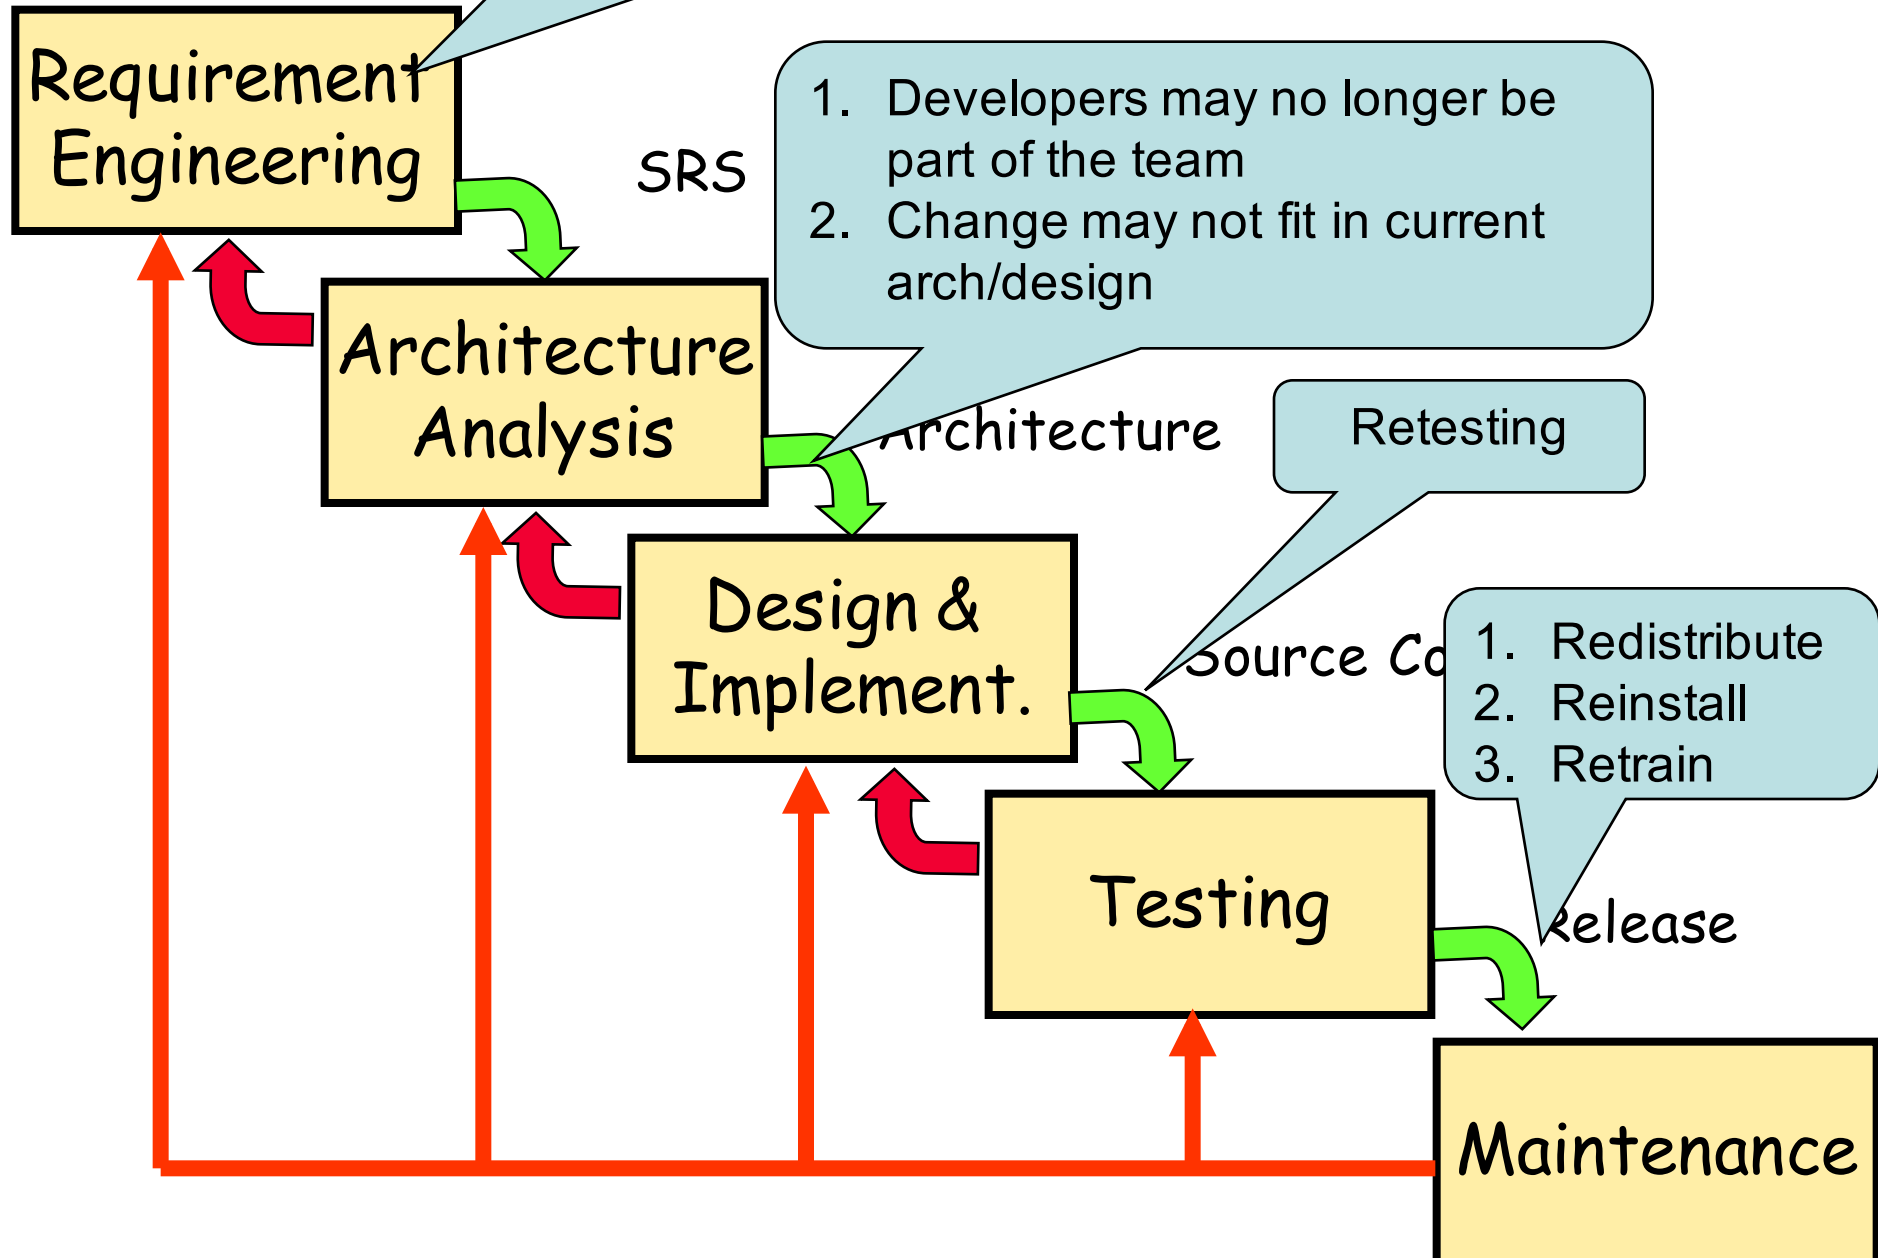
Requirement Engineering

SRS

1. Developers may no longer be part of the team
2. Change may not fit in current arch/design

Architecture Analysis

Architecture

Retesting

Design & Implement.

Source Co

1. Redistribute
2. Reinstall
3. Retrain

Testing

Release

Maintenance